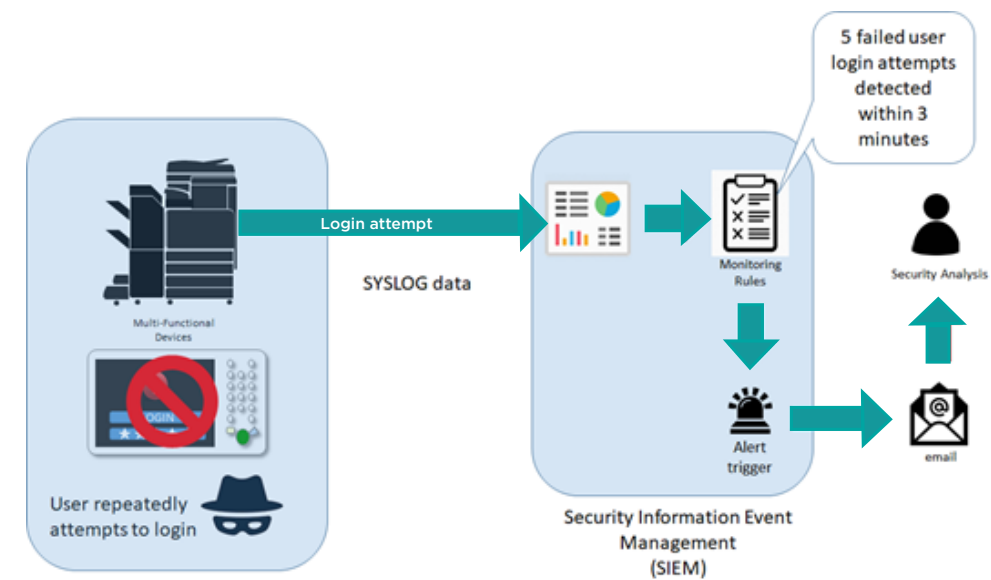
5 failed user login attempts detected within 3 minutes

Login attempt

SYSLOG data

Multi-Functional Devices

LOGIN

User repeatedly attempts to login

Monitoring Rules

Alert trigger

Security Analysis

email

Security Information Event Management (SIEM)